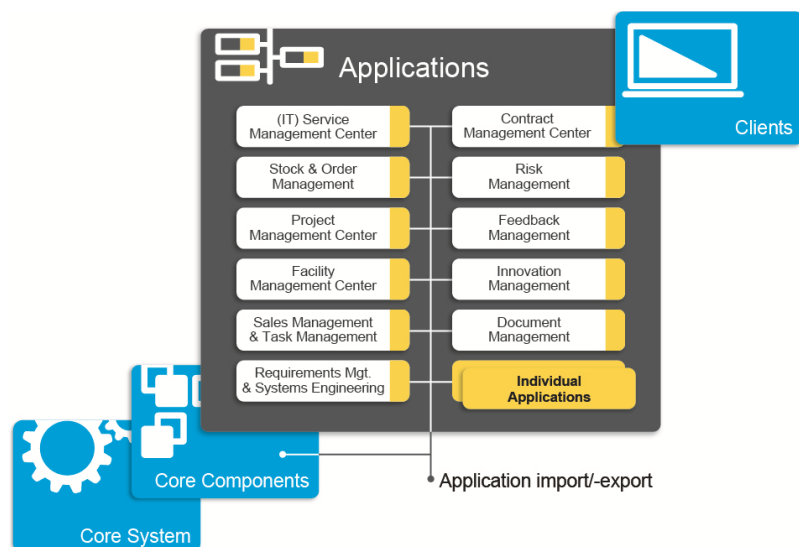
Applications

(IT) Service Management Center

Contract Management Center

Clients

Stock & Order Management

Risk Management

Project Management Center

Feedback Management

Facility Management Center

Innovation Management

Sales Management & Task Management

Document Management

Requirements Mgt. & Systems Engineering

Individual Applications

Core Components

Application import/-export

Core System